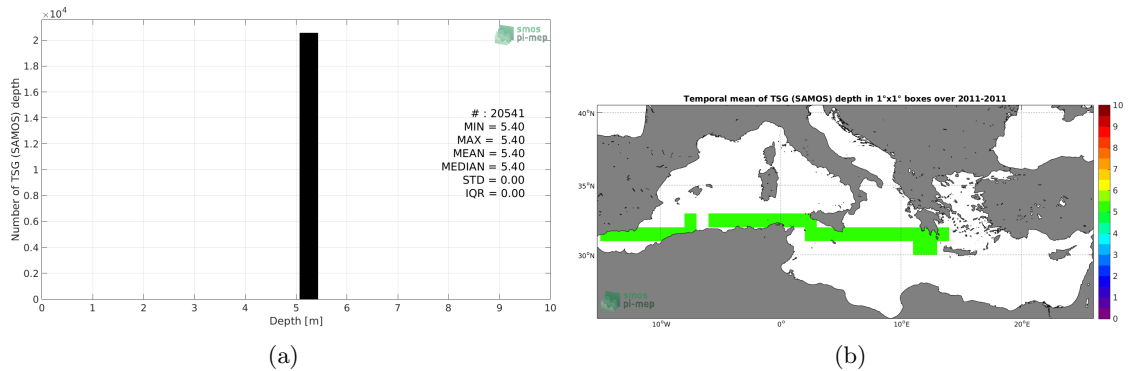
$\times10^4$

smos pi-mep

Number of TSG (SAMOS) depth

2
1.8
1.6
1.4
1.2
1
0.8
0.6
0.4
0.2
0

# : 20541
MIN = 5.40
MAX = 5.40
MEAN = 5.40
MEDIAN = 5.40
STD = 0.00
IQR = 0.00

0 1 2 3 4 5 6 7 8 9 10

Depth [m]

(a)

Temporal mean of TSG (SAMOS) depth in 1°x1° boxes over 2011-2011

40°N
35°N
30°N

10°W 0° 10°E 20°E

smos pi-mep

10
9
8
7
6
5
4
3
2
1
0

(b)